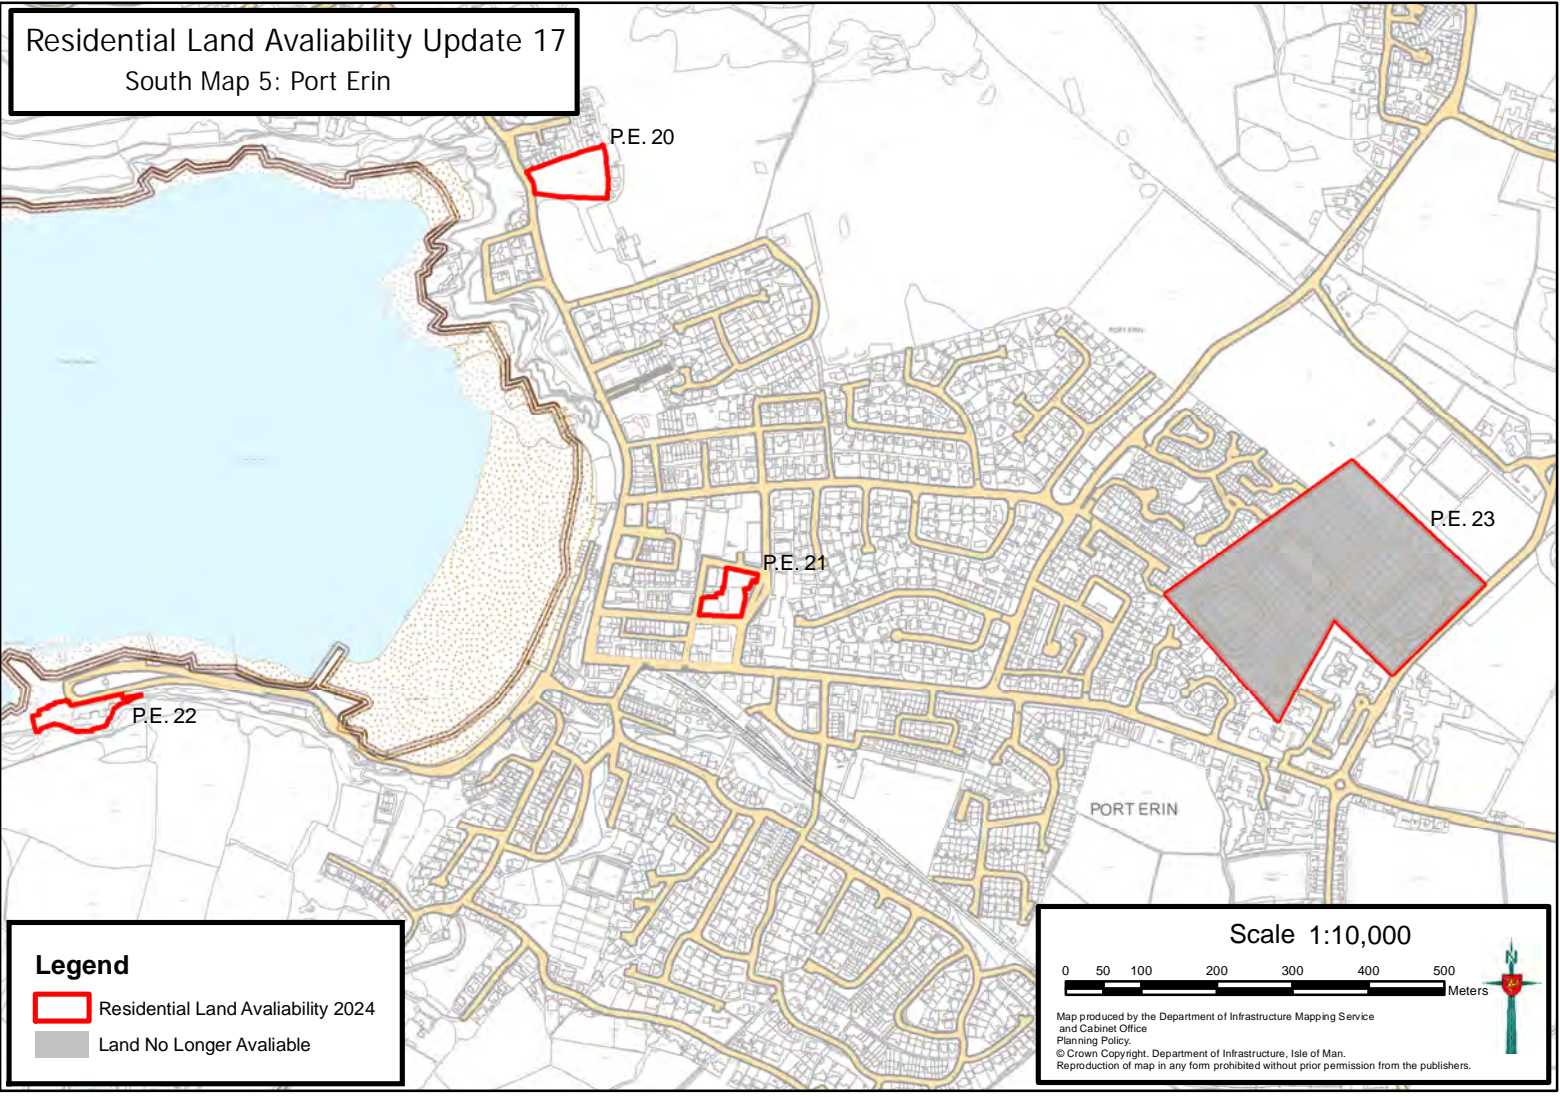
Residential Land Avaliability Update 17
South Map 5: Port Erin

P.E. 20

P.E. 21

P.E. 22

P.E. 23

PORT ERIN

Legend
Residential Land Avaliability 2024
Land No Longer Avaliable

Scale 1:10,000
0 50 100 200 300 400 500 Meters

Map produced by the Department of Infrastructure Mapping Service and Cabinet Office Planning Policy.
© Crown Copyright. Department of Infrastructure, Isle of Man.
Reproduction of map in any form prohibited without prior permission from the publishers.

N